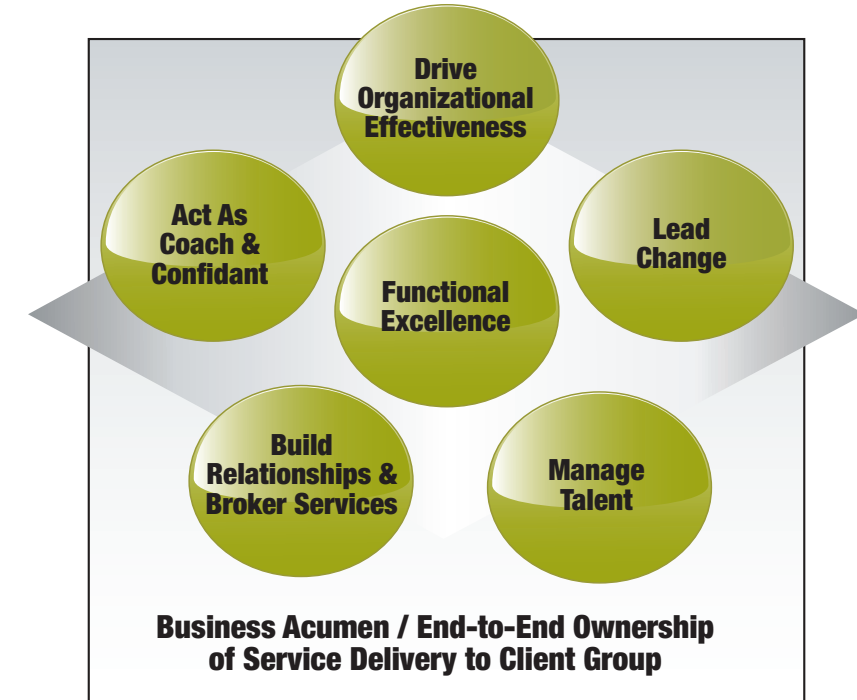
Drive Organizational Effectiveness

Act As Coach & Confidant

Lead Change

Functional Excellence

Build Relationships & Broker Services

Manage Talent

Business Acumen / End-to-End Ownership of Service Delivery to Client Group